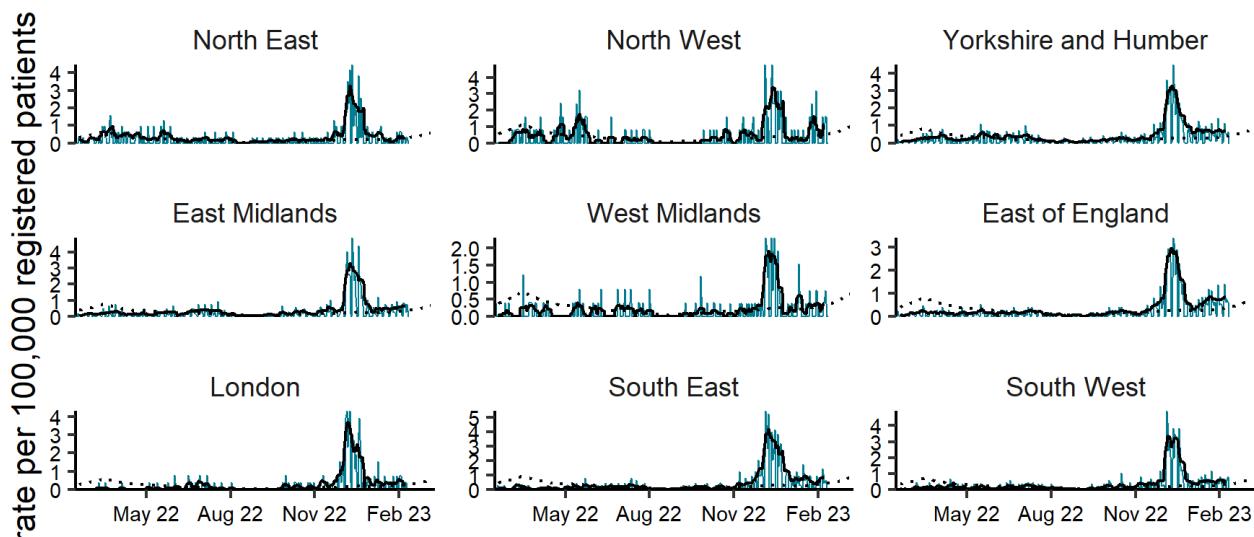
rate per 100,000 registered patients

North East
4
3
2
1
0

North West
4
3
2
1
0

Yorkshire and Humber
4
3
2
1
0

East Midlands
4
3
2
1
0

West Midlands
2.0
1.5
1.0
0.5
0.0

East of England
3
2
1
0

London
4
3
2
1
0
May 22 Aug 22 Nov 22 Feb 23

South East
5
4
3
2
1
0
May 22 Aug 22 Nov 22 Feb 23

South West
4
3
2
1
0
May 22 Aug 22 Nov 22 Feb 23